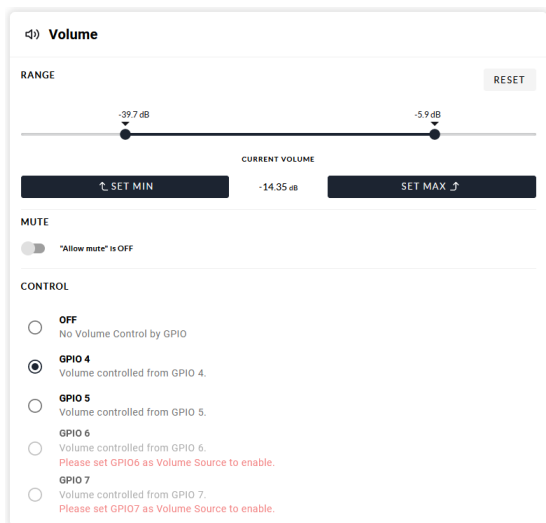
Volume

RANGE

RESET

-39.7 dB

-5.9 dB

CURRENT VOLUME

SET MIN

-14.35 dB

SET MAX

MUTE

"Allow mute" is OFF

CONTROL

OFF
No Volume Control by GPIO

GPIO 4
Volume controlled from GPIO 4.

GPIO 5
Volume controlled from GPIO 5.

GPIO 6
Volume controlled from GPIO 6.
Please set GPIO6 as Volume Source to enable.

GPIO 7
Volume controlled from GPIO 7.
Please set GPIO7 as Volume Source to enable.